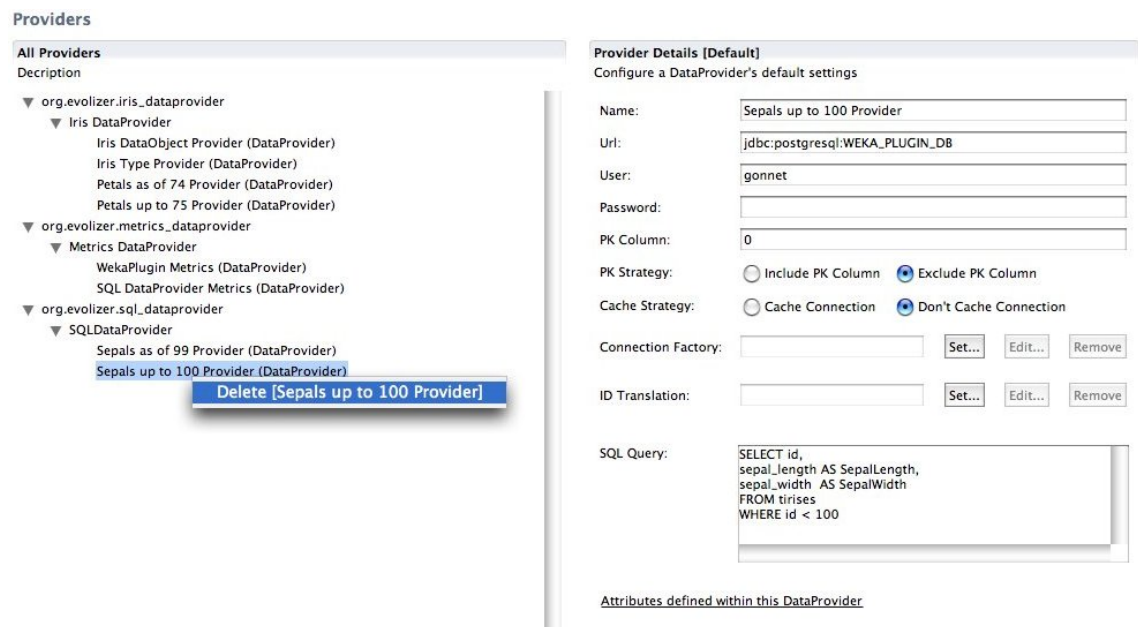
Providers

All Providers
Decription

org.evolizer.iris_dataprovider
Iris DataProvider
Iris DataObject Provider (DataProvider)
Iris Type Provider (DataProvider)
Petals as of 74 Provider (DataProvider)
Petals up to 75 Provider (DataProvider)
org.evolizer.metrics_dataprovider
Metrics DataProvider
WekaPlugin Metrics (DataProvider)
SQL DataProvider Metrics (DataProvider)
org.evolizer.sql_dataprovider
SQLDataProvider
Sepals as of 99 Provider (DataProvider)
Sepals up to 100 Provider (DataProvider)
Delete [Sepals up to 100 Provider]

Provider Details [Default]
Configure a DataProvider's default settings

Name: Sepals up to 100 Provider
Url: jdbc:postgresql:WEKA_PLUGIN_DB
User: gonnet
Password:
PK Column: 0
PK Strategy: Include PK Column Exclude PK Column
Cache Strategy: Cache Connection Don't Cache Connection
Connection Factory: Set... Edit... Remove
ID Translation: Set... Edit... Remove
SQL Query: SELECT id,
sepal_length AS SepalLength,
sepal_width AS SepalWidth
FROM tirises
WHERE id < 100

Attributes defined within this DataProvider